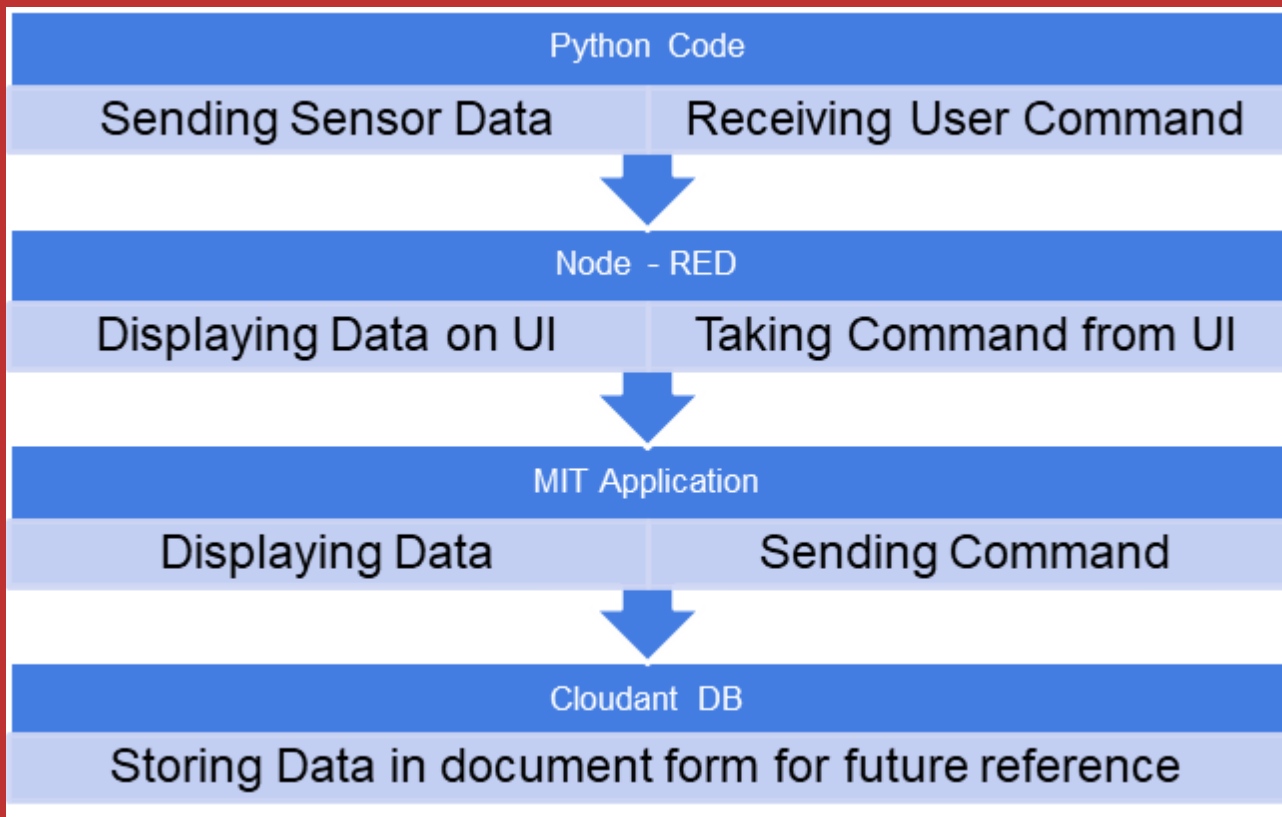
Python Code

Sending Sensor Data

Receiving User Command

Node - RED

Displaying Data on UI

Taking Command from UI

MIT Application

Displaying Data

Sending Command

Cloudant DB

Storing Data in document form for future reference